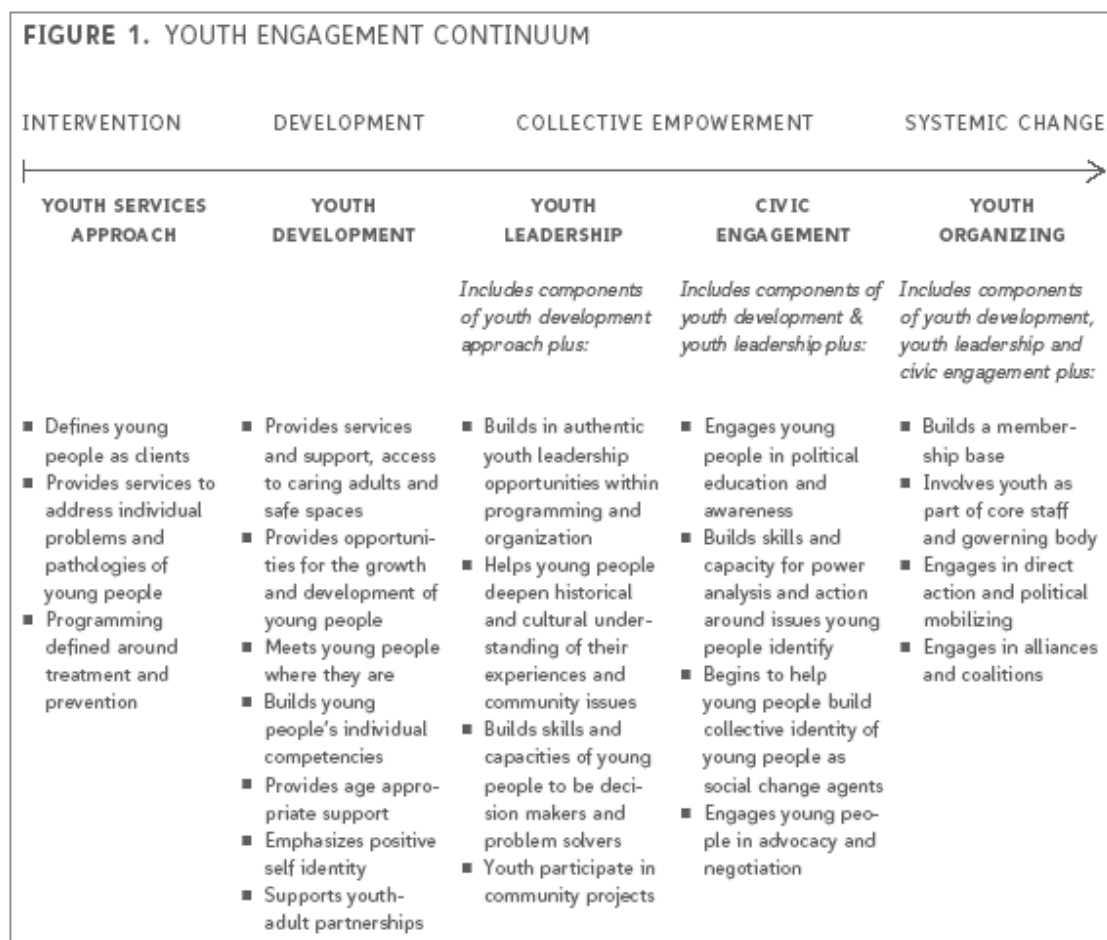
FIGURE 1. YOUTH ENGAGEMENT CONTINUUM

INTERVENTION DEVELOPMENT COLLECTIVE EMPOWERMENT SYSTEMIC CHANGE

YOUTH SERVICES APPROACH

■ Defines young people as clients
■ Provides services to address individual problems and pathologies of young people
■ Programming defined around treatment and prevention

YOUTH DEVELOPMENT

■ Provides services and support, access to caring adults and safe spaces
■ Provides opportunities for the growth and development of young people
■ Meets young people where they are
■ Builds young people's individual competencies
■ Provides age appropriate support
■ Emphasizes positive self identity
■ Supports youth-adult partnerships

YOUTH LEADERSHIP

Includes components of youth development approach plus:

■ Builds in authentic youth leadership opportunities within programming and organization
■ Helps young people deepen historical and cultural understanding of their experiences and community issues
■ Builds skills and capacities of young people to be decision makers and problem solvers
■ Youth participate in community projects

CIVIC ENGAGEMENT

Includes components of youth development & youth leadership plus:

■ Engages young people in political education and awareness
■ Builds skills and capacity for power analysis and action around issues young people identify
■ Begins to help young people build collective identity of young people as social change agents
■ Engages young people in advocacy and negotiation

YOUTH ORGANIZING

Includes components of youth development, youth leadership and civic engagement plus:

■ Builds a membership base
■ Involves youth as part of core staff and governing body
■ Engages in direct action and political mobilizing
■ Engages in alliances and coalitions